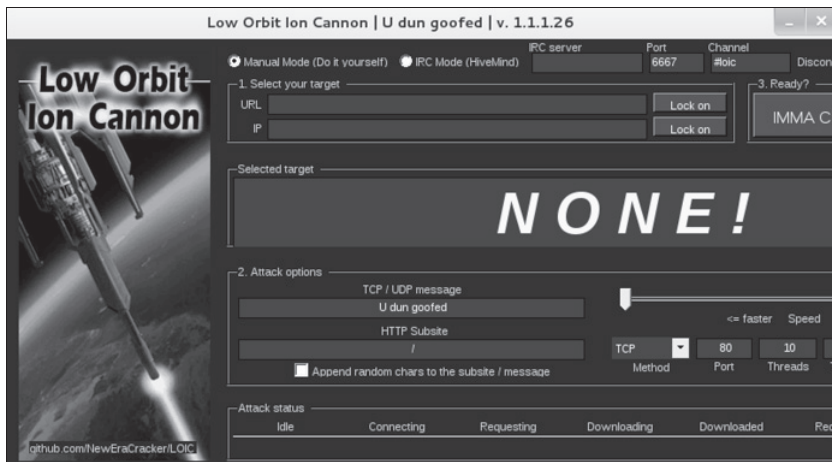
Low Orbit Ion Cannon | U dun goofed | v. 1.1.1.26

Low Orbit Ion Cannon

Manual Mode (Do it yourself) IRC Mode (HiveMind) IRC server Port 6667 Channel #loic Discon

1. Select your target
URL Lock on
IP Lock on

3. Ready?
IMMA C

Selected target
NONE!

2. Attack options
TCP / UDP message
U dun goofed
HTTP Subsite
/
Append random chars to the subsite / message

<= faster Speed
TCP Method
80 Port
10 Threads

Attack status
Idle Connecting Requesting Downloading Downloaded Re

github.com/NewEraCracker/LOIC